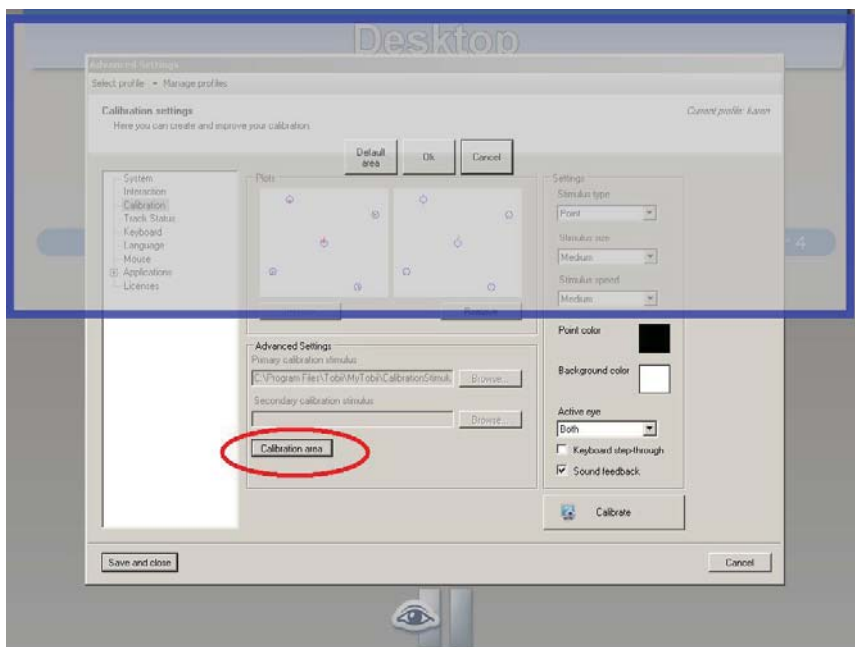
Desktop

Advanced Settings

Select profile ▾ Manage profiles

Calibration settings
Here you can create and improve your calibration

Current profile: karen

Default area

Ok

Cancel

System
Interaction
Calibration
Track Status
Keyboard
Language
Mouse
Applications
Licenses

Plots

Settings
Stimulus type
Point
Stimulus size
Medium
Stimulus speed
Medium

4

Point color

Background color

Advanced Settings
Primary calibration stimulus
C:\Program Files\Tobii\MyTobii\CalibrationStimuli
Browse...
Secondary calibration stimulus
Browse...

Calibration area

Active eye
Both
Keyboard step-through
Sound feedback

Calibrate

Save and close

Cancel